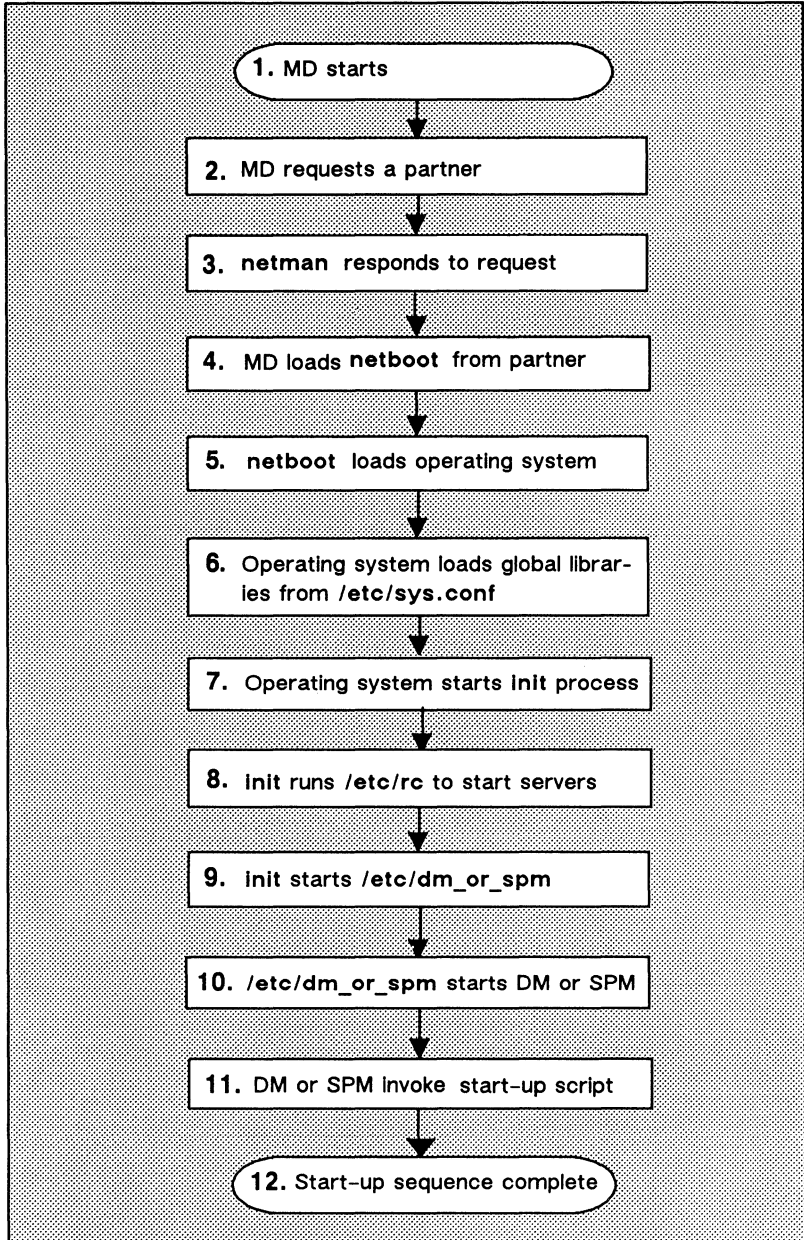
1. MD starts

2. MD requests a partner

3. netman responds to request

4. MD loads netboot from partner

5. netboot loads operating system

6. Operating system loads global libraries from /etc/sys.conf

7. Operating system starts init process

8. init runs /etc/rc to start servers

9. init starts /etc/dm_or_spm

10. /etc/dm_or_spm starts DM or SPM

11. DM or SPM invoke start-up script

12. Start-up sequence complete